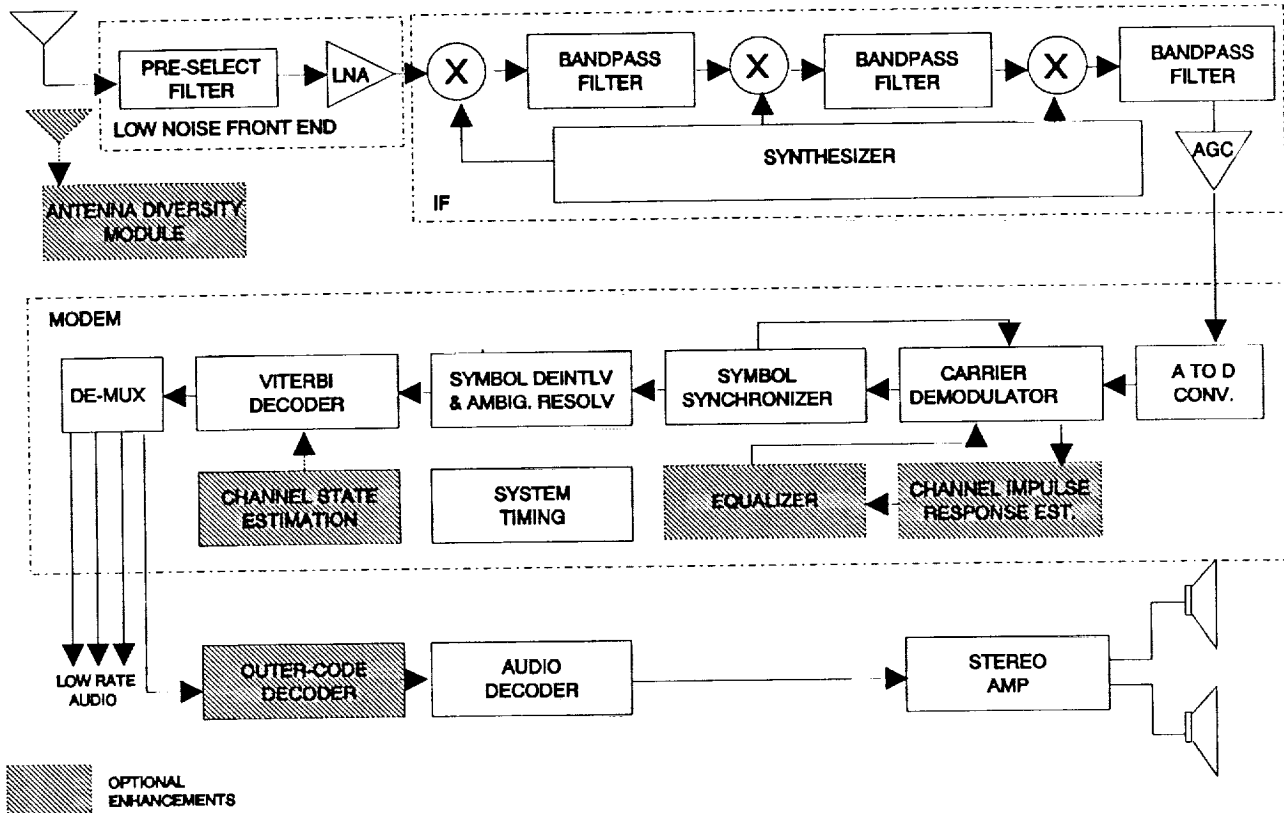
PRE-SELECT FILTER

LNA

LOW NOISE FRONT END

ANTENNA DIVERSITY MODULE

X

BANDPASS FILTER

X

BANDPASS FILTER

X

BANDPASS FILTER

SYNTHESIZER

IF

AGC

MODEM

DE-MUX

VITERBI DECODER

SYMBOL DEINTLV & AMBIG. RESOLV

SYMBOL SYNCHRONIZER

CARRIER DEMODULATOR

A TO D CONV.

CHANNEL STATE ESTIMATION

SYSTEM TIMING

EQUALIZER

CHANNEL IMPULSE RESPONSE EST.

LOW RATE AUDIO

OUTER-CODE DECODER

AUDIO DECODER

STEREO AMP

OPTIONAL ENHANCEMENTS